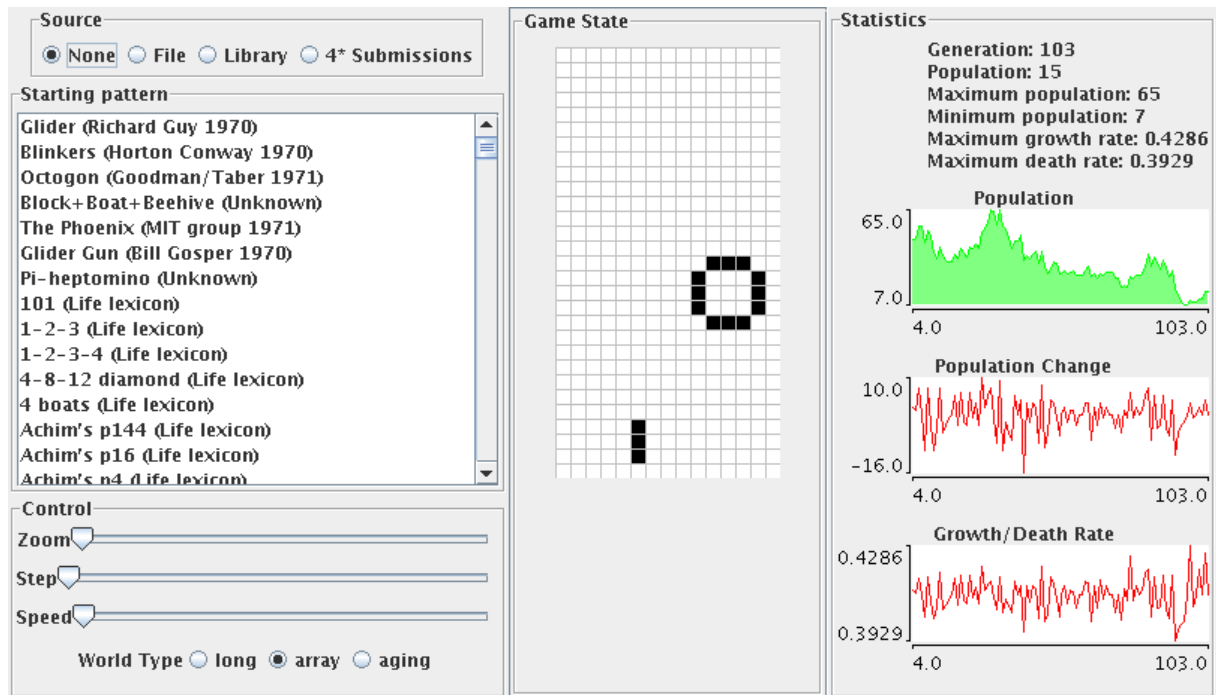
Source
None File Library 4* Submissions

Starting pattern
Glider (Richard Guy 1970)
Blinkers (Horton Conway 1970)
Octogon (Goodman/Taber 1971)
Block+Boat+Beehive (Unknown)
The Phoenix (MIT group 1971)
Glider Gun (Bill Gosper 1970)
Pi-heptomino (Unknown)
101 (Life lexicon)
1-2-3 (Life lexicon)
1-2-3-4 (Life lexicon)
4-8-12 diamond (Life lexicon)
4 boats (Life lexicon)
Achim's p144 (Life lexicon)
Achim's p16 (Life lexicon)
Achim's p4 (Life lexicon)

Control
Zoom
Step
Speed
World Type long array aging

Game State

Statistics
Generation: 103
Population: 15
Maximum population: 65
Minimum population: 7
Maximum growth rate: 0.4286
Maximum death rate: 0.3929

Population
65.0
7.0
4.0
103.0

Population Change
10.0
-16.0
4.0
103.0

Growth/Death Rate
0.4286
0.3929
4.0
103.0